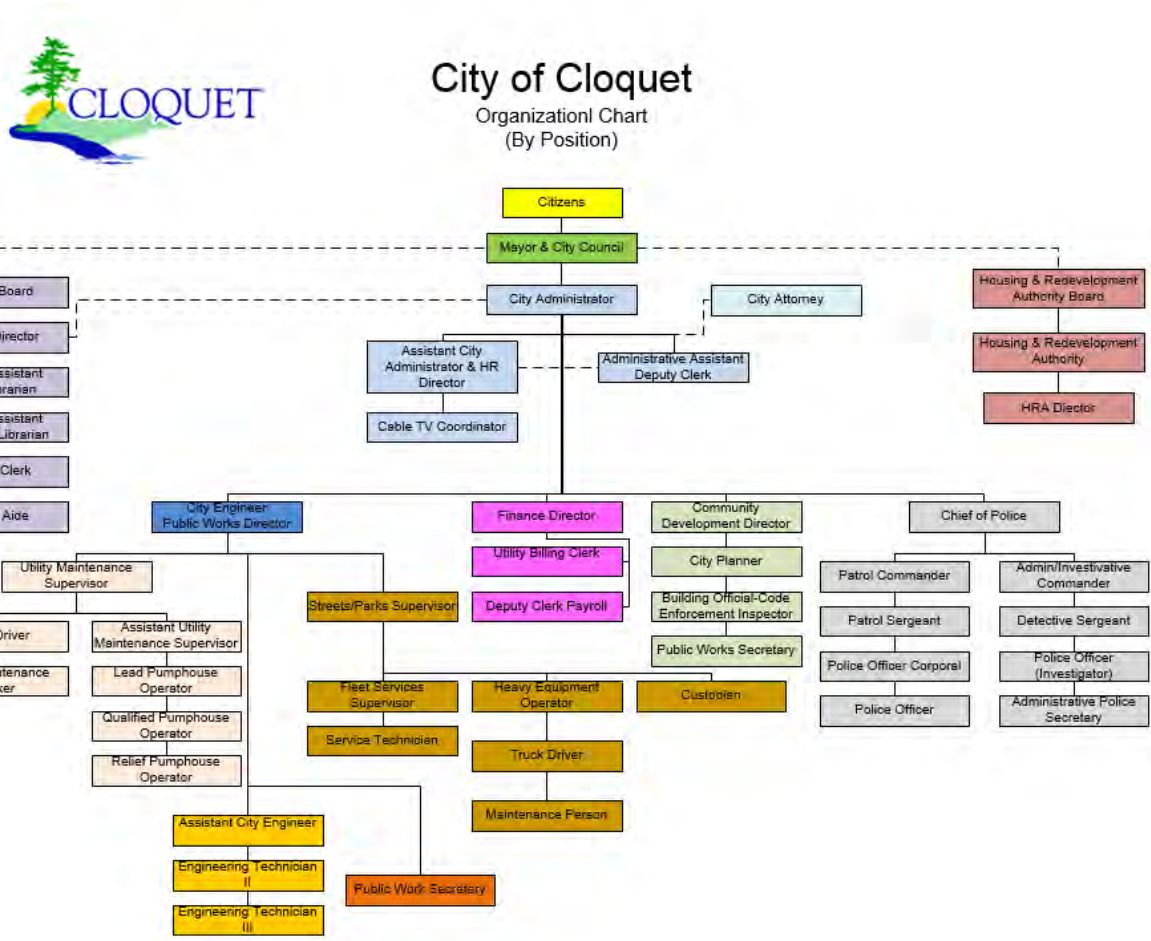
CLOQUET

City of Cloquet
Organizationl Chart
(By Position)

Citizens

Mayor & City Council

Board

Director

Assistant Librarian

Assistant Librarian

Clerk

Aide

City Administrator

City Attorney

Housing & Redevelopment Authority Board

Housing & Redevelopment Authority

HRA Director

Assistant City Administrator & HR Director

Administrative Assistant Deputy Clerk

Cable TV Coordinator

City Engineer Public Works Director

Finance Director

Community Development Director

Chief of Police

Utility Maintenance Supervisor

Driver

Maintenance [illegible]ker

Assistant Utility Maintenance Supervisor

Lead Pumphouse Operator

Qualified Pumphouse Operator

Relief Pumphouse Operator

Streets/Parks Supervisor

Utility Billing Clerk

Deputy Clerk Payroll

City Planner

Building Official-Code Enforcement Inspector

Public Works Secretary

Patrol Commander

Patrol Sergeant

Police Officer Corporal

Police Officer

Admin/Investivative Commander

Detective Sergeant

Police Officer (Investigator)

Administrative Police Secretary

Fleet Services Supervisor

Service Technician

Heavy Equipment Operator

Truck Driver

Maintenance Person

Custodian

Assistant City Engineer

Engineering Technician II

Engineering Technician III

Public Work Secretary